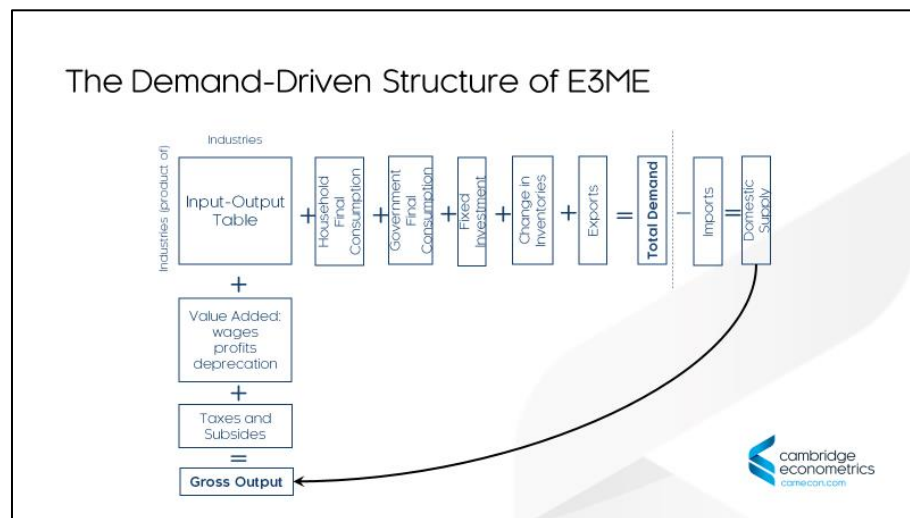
The Demand-Driven Structure of E3ME

Industries

Industries (product of)

Input-Output Table + Household Final Consumption + Government Final Consumption + Fixed Investment + Change in Inventories + Exports = Total Demand − Imports = Domestic Supply

+

Value Added: wages profits deprecation

+

Taxes and Subsides

=

Gross Output

cambridge econometrics
camecon.com